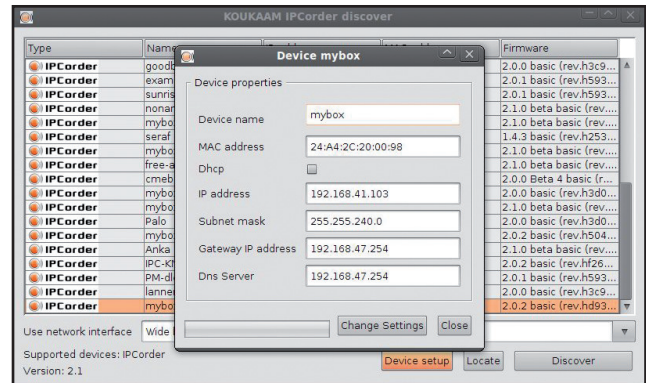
KOUKAAM IPCorder discover

| Type | Name | | | Firmware |
|---|---|---|---|---|
| IPCorder | goodb | | | 2.0.0 basic (rev.h3c9... |
| IPCorder | exam | | | 2.0.1 basic (rev.h593... |
| IPCorder | sunris | | | 2.0.1 basic (rev.h593... |
| IPCorder | nonar | | | 2.1.0 beta basic (rev.... |
| IPCorder | mybo | | | 2.1.0 beta basic (rev.... |
| IPCorder | seraf | | | 1.4.3 basic (rev.h253... |
| IPCorder | mybo | | | 2.1.0 beta basic (rev.... |
| IPCorder | free-a | | | 2.1.0 beta basic (rev.... |
| IPCorder | cmeb | | | 2.0.0 Beta 4 basic (r... |
| IPCorder | mybo | | | 2.0.0 basic (rev.h3d0... |
| IPCorder | mybo | | | 2.1.0 beta basic (rev.... |
| IPCorder | Palo | | | 2.0.0 basic (rev.h3d0... |
| IPCorder | mybo | | | 2.0.2 basic (rev.h504... |
| IPCorder | Anka | | | 2.1.0 beta basic (rev.... |
| IPCorder | IPC-K | | | 2.0.2 basic (rev.hf26... |
| IPCorder | PM-dl | | | 2.0.1 basic (rev.h593... |
| IPCorder | lanne | | | 2.0.0 basic (rev.h3c9... |
| IPCorder | mybo | | | 2.0.2 basic (rev.hd93... |

Use network interface Wide

Supported devices: IPCorder
Version: 2.1

Device setup Locate Discover

Device mybox

Device properties

Device name mybox
MAC address 24:A4:2C:20:00:98
Dhcp
IP address 192.168.41.103
Subnet mask 255.255.240.0
Gateway IP address 192.168.47.254
Dns Server 192.168.47.254

Change Settings Close